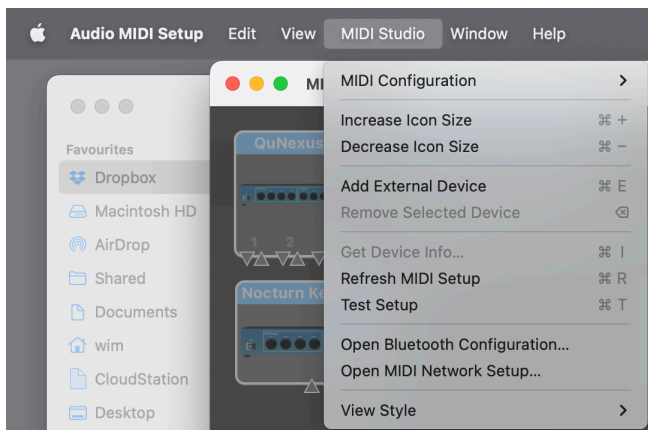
Audio MIDI Setup Edit View MIDI Studio Window Help

Favourites
Dropbox
Macintosh HD
AirDrop
Shared
Documents
wim
CloudStation
Desktop

MI
QuNexus
1 2
Nocturn Ke

MIDI Configuration >
Increase Icon Size ⌘ +
Decrease Icon Size ⌘ −
Add External Device ⌘ E
Remove Selected Device ⌫
Get Device Info... ⌘ I
Refresh MIDI Setup ⌘ R
Test Setup ⌘ T
Open Bluetooth Configuration...
Open MIDI Network Setup...
View Style >